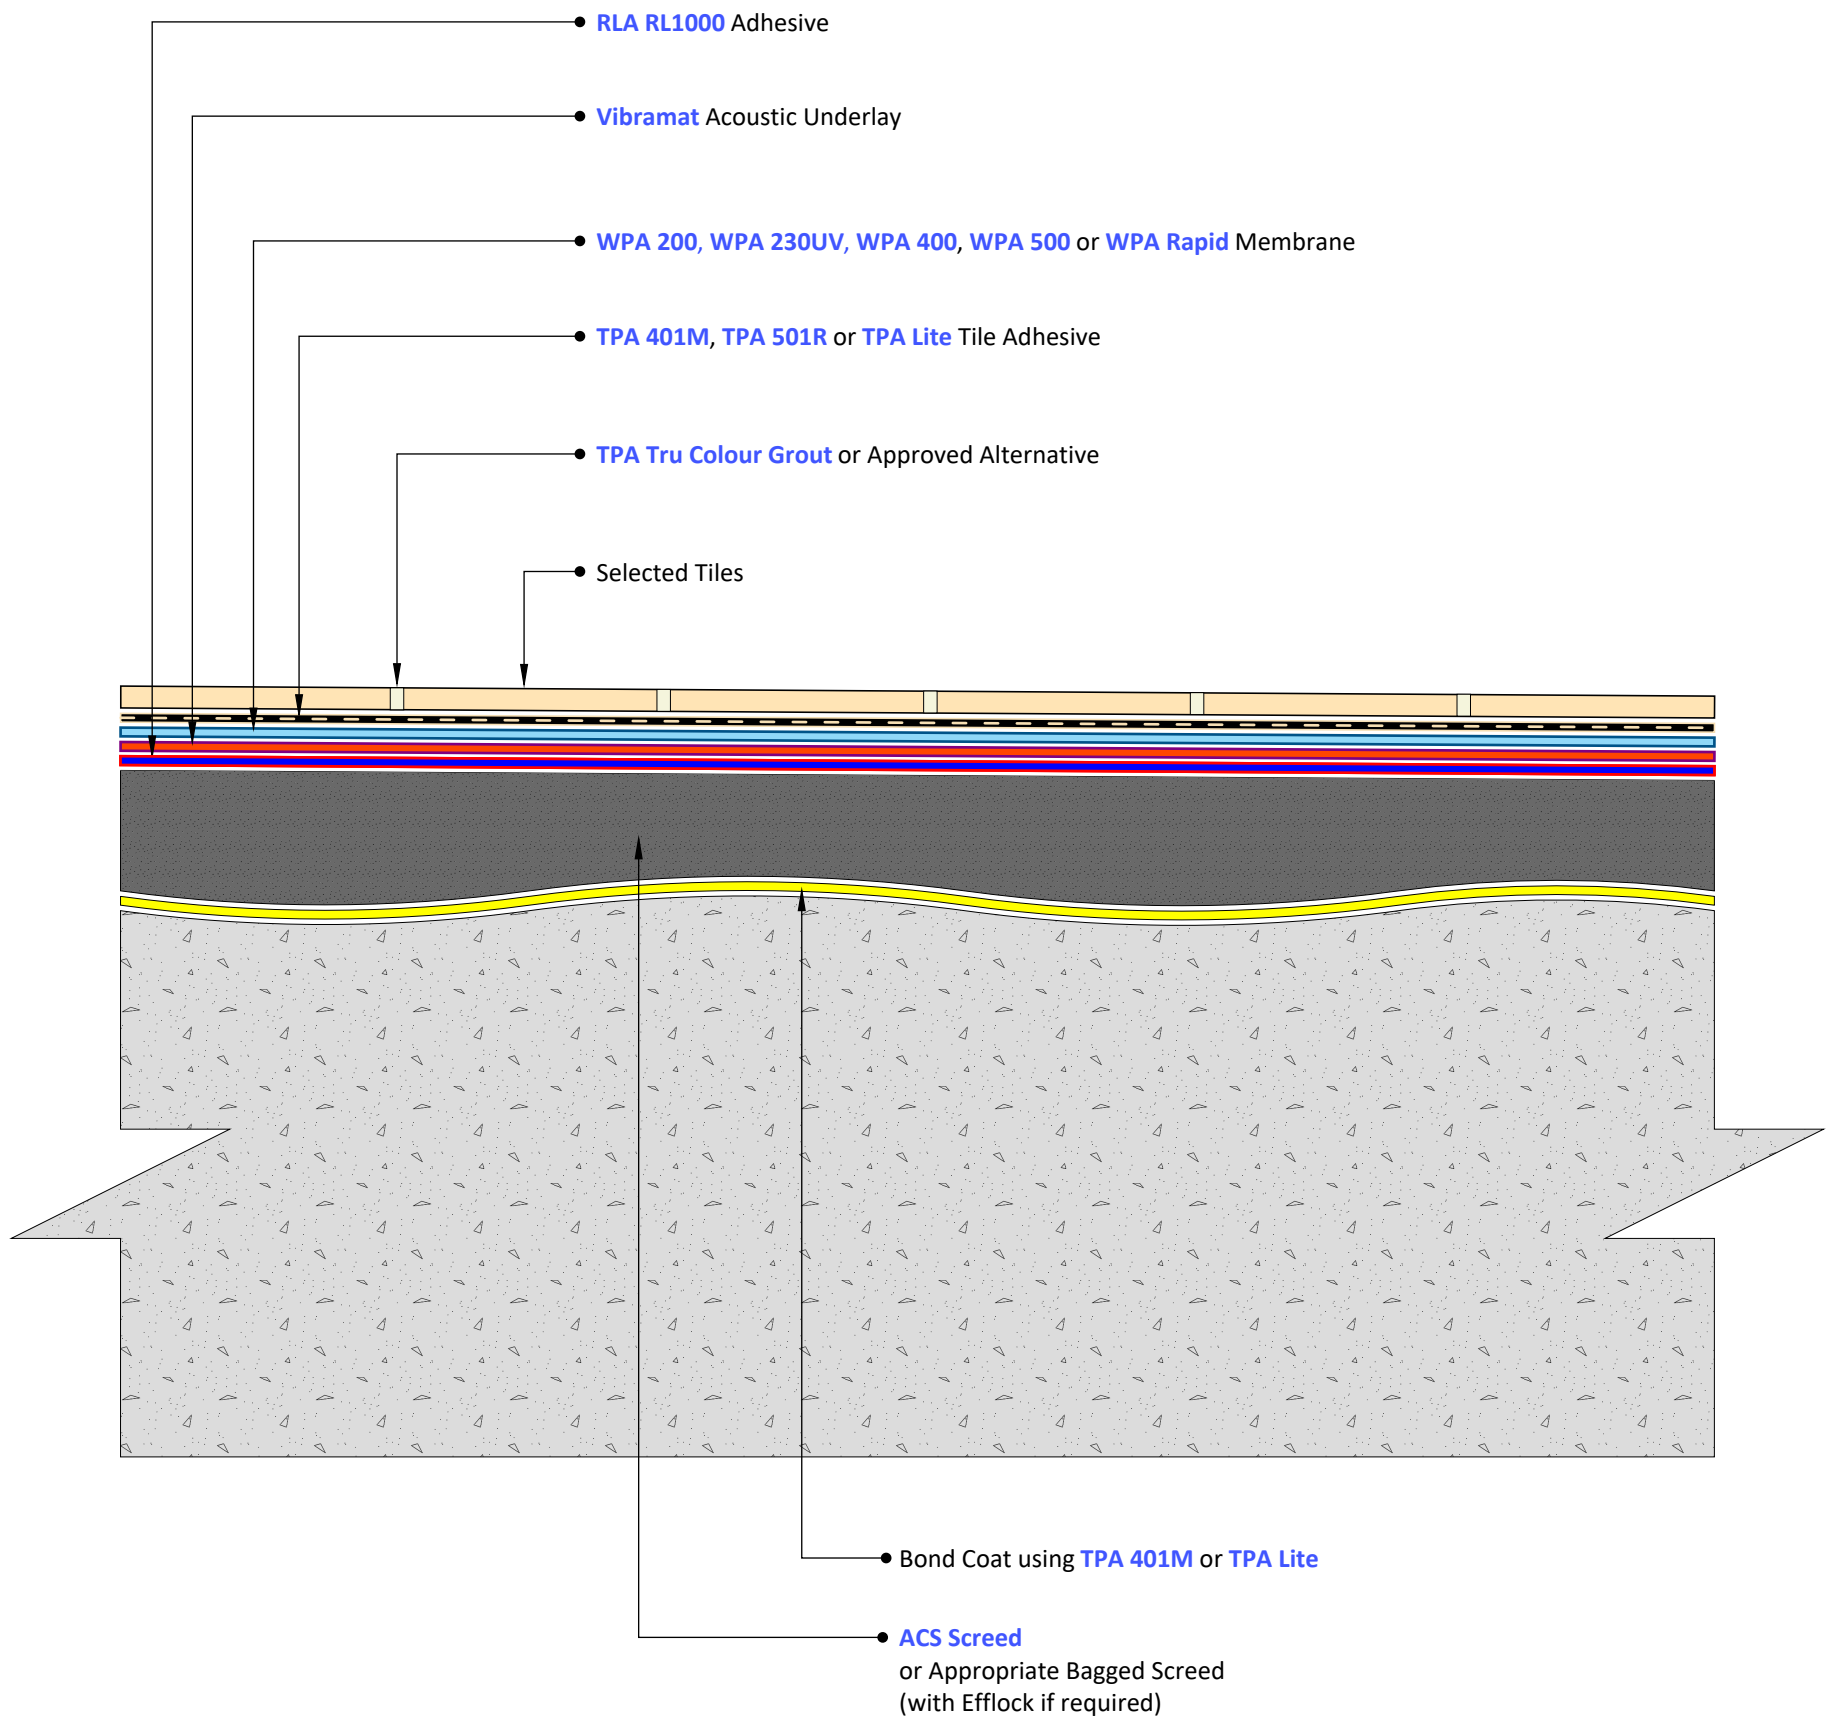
RLA RL1000 Adhesive

Vibramat Acoustic Underlay

WPA 200, WPA 230UV, WPA 400, WPA 500 or WPA Rapid Membrane

TPA 401M, TPA 501R or TPA Lite Tile Adhesive

TPA Tru Colour Grout or Approved Alternative

Selected Tiles

Bond Coat using TPA 401M or TPA Lite

ACS Screed
or Appropriate Bagged Screed
(with Efflock if required)